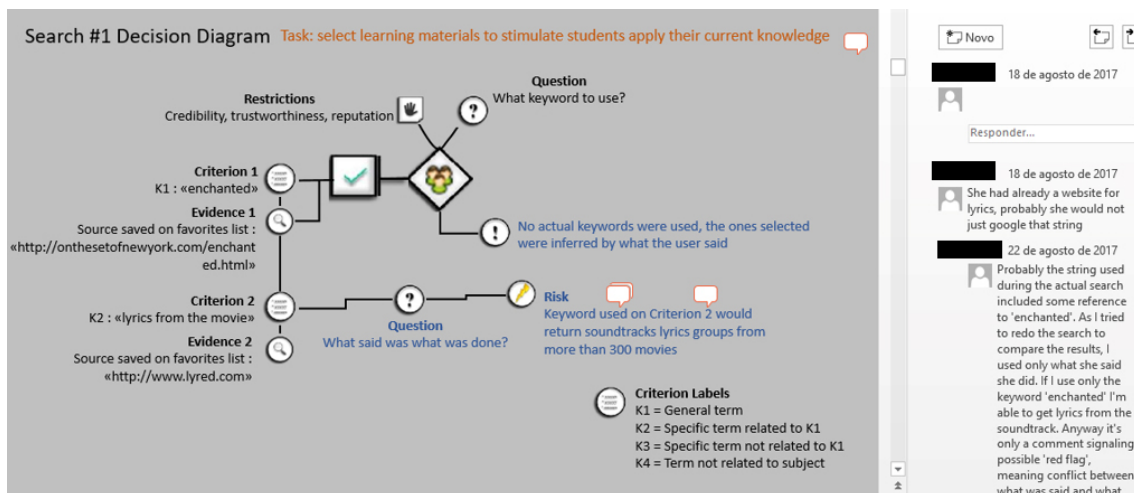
Search #1 Decision Diagram Task: select learning materials to stimulate students apply their current knowledge

Restrictions
Credibility, trustworthiness, reputation

Question
What keyword to use?

Criterion 1
K1 : «enchanted»

Evidence 1
Source saved on favorites list : «http://onthesetofnewyork.com/enchanted.html»

No actual keywords were used, the ones selected were inferred by what the user said

Criterion 2
K2 : «lyrics from the movie»

Evidence 2
Source saved on favorites list : «http://www.lyred.com»

Question
What said was what was done?

Risk
Keyword used on Criterion 2 would return soundtracks lyrics groups from more than 300 movies

Criterion Labels
K1 = General term
K2 = Specific term related to K1
K3 = Specific term not related to K1
K4 = Term not related to subject

Novo

18 de agosto de 2017

Responder...

18 de agosto de 2017
She had already a website for lyrics, probably she would not just google that string

22 de agosto de 2017
Probably the string used during the actual search included some reference to 'enchanted'. As I tried to redo the search to compare the results, I used only what she said she did. If I use only the keyword 'enchanted' I'm able to get lyrics from the soundtrack. Anyway it's only a comment signaling possible 'red flag', meaning conflict between what was said and what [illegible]